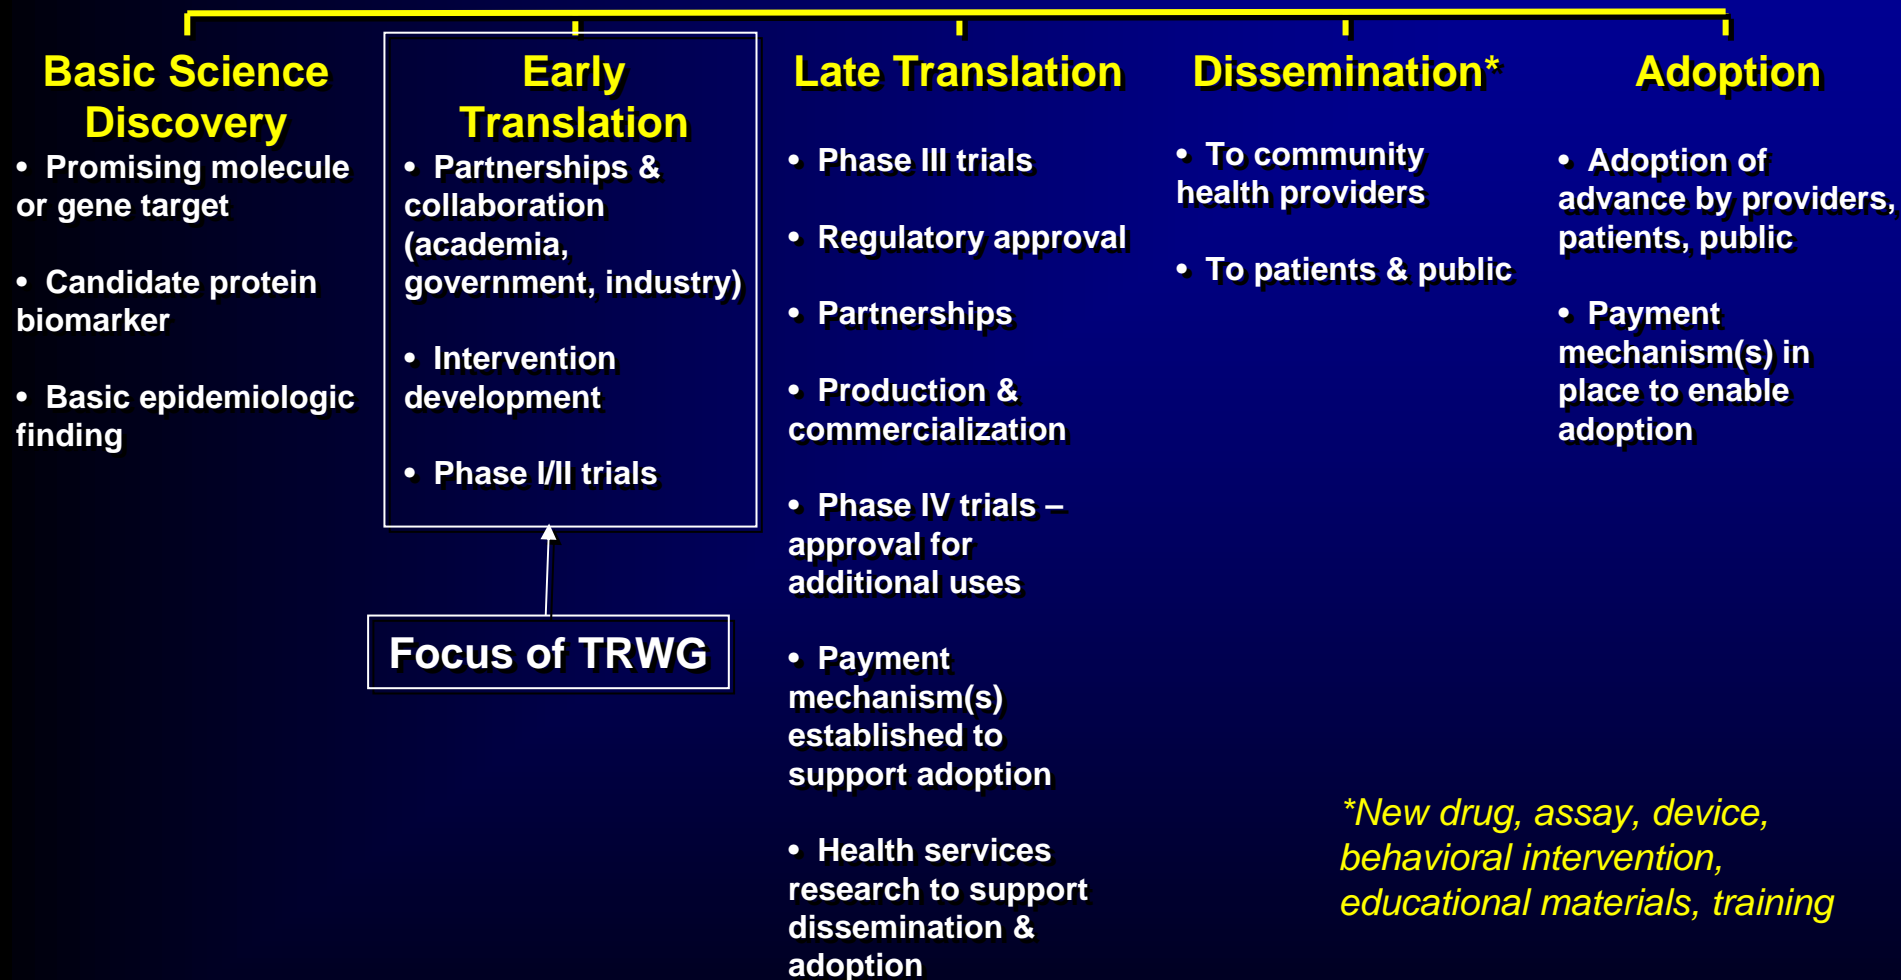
Basic Science Discovery

• Promising molecule or gene target

• Candidate protein biomarker

• Basic epidemiologic finding

Early Translation

• Partnerships & collaboration (academia, government, industry)

• Intervention development

• Phase I/II trials

Focus of TRWG

Late Translation

• Phase III trials

• Regulatory approval

• Partnerships

• Production & commercialization

• Phase IV trials – approval for additional uses

• Payment mechanism(s) established to support adoption

• Health services research to support dissemination & adoption

Dissemination*

• To community health providers

• To patients & public

Adoption

• Adoption of advance by providers, patients, public

• Payment mechanism(s) in place to enable adoption

*New drug, assay, device, behavioral intervention, educational materials, training